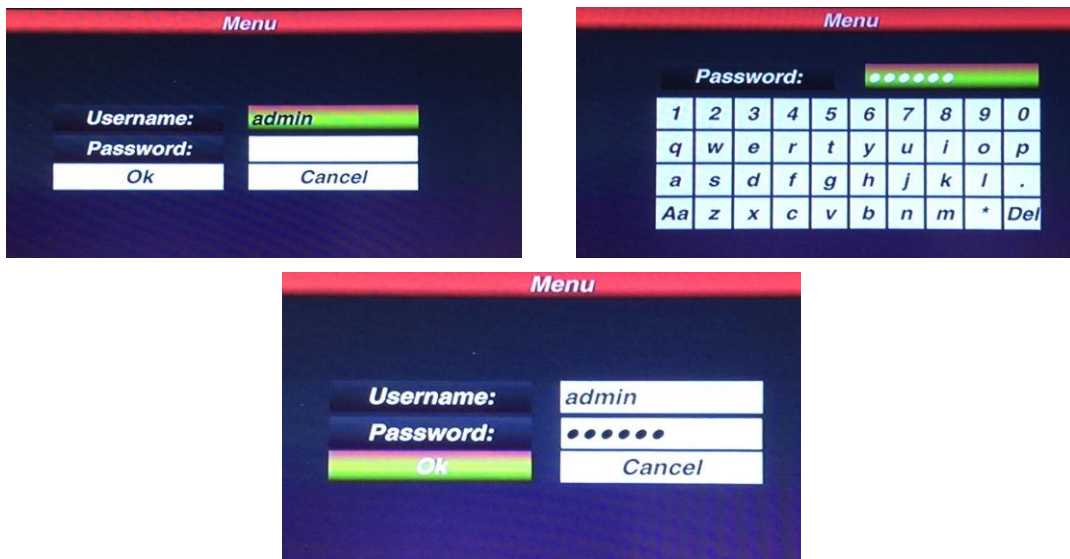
Menu

Username: admin
Password:
Ok Cancel

Menu

Password: ●●●●●●

| 1 | 2 | 3 | 4 | 5 | 6 | 7 | 8 | 9 | 0 |
|---|---|---|---|---|---|---|---|---|---|
| q | w | e | r | t | y | u | i | o | p |
| a | s | d | f | g | h | j | k | l | . |
| Aa | z | x | c | v | b | n | m | * | Del |

Menu

Username: admin
Password: ●●●●●●
Ok Cancel